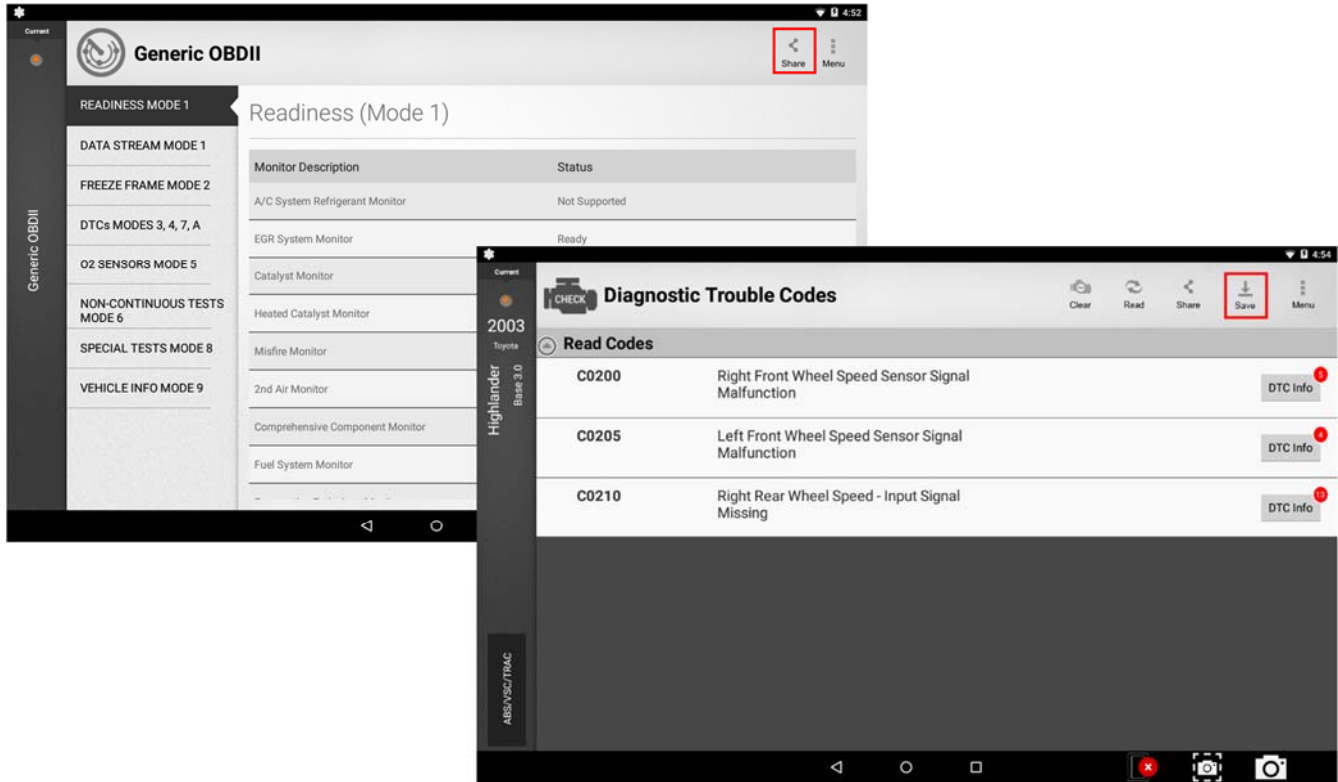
4:52

Current

Generic OBDII

Share

Menu

READINESS MODE 1

DATA STREAM MODE 1

FREEZE FRAME MODE 2

DTCs MODES 3, 4, 7, A

O2 SENSORS MODE 5

NON-CONTINUOUS TESTS MODE 6

SPECIAL TESTS MODE 8

VEHICLE INFO MODE 9

Generic OBDII

Readiness (Mode 1)

| Monitor Description | Status |
|---|---|
| A/C System Refrigerant Monitor | Not Supported |
| EGR System Monitor | Ready |
| Catalyst Monitor | |
| Heated Catalyst Monitor | |
| Misfire Monitor | |
| 2nd Air Monitor | |
| Comprehensive Component Monitor | |
| Fuel System Monitor | |

4:54

Current

2003

Toyota

Highlander

Base 3.0

ABS/VSC/TRAC

CHECK

Diagnostic Trouble Codes

Clear

Read

Share

Save

Menu

Read Codes

C0200 Right Front Wheel Speed Sensor Signal Malfunction DTC Info 5

C0205 Left Front Wheel Speed Sensor Signal Malfunction DTC Info 4

C0210 Right Rear Wheel Speed - Input Signal Missing DTC Info 13